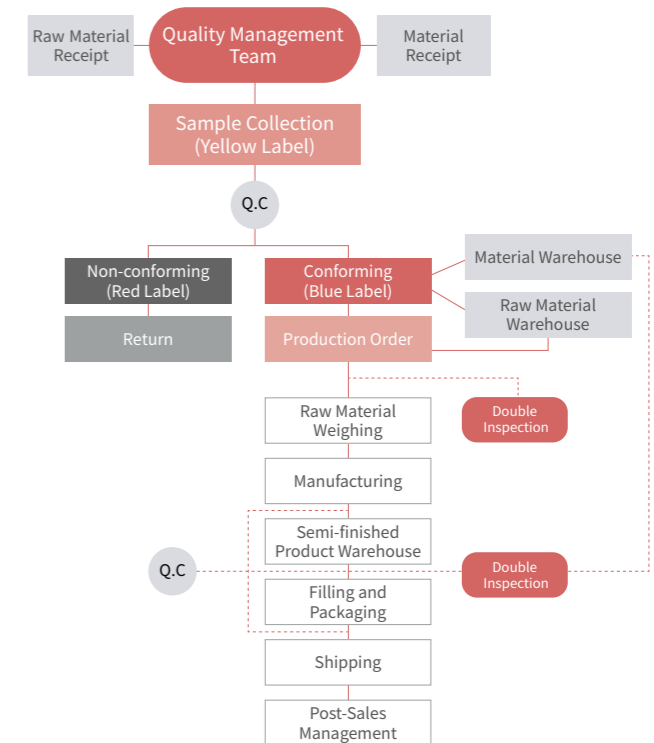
Raw Material Receipt

Quality Management Team

Material Receipt

Sample Collection (Yellow Label)

Q.C

Non-conforming (Red Label)

Return

Conforming (Blue Label)

Material Warehouse

Raw Material Warehouse

Production Order

Raw Material Weighing

Double Inspection

Manufacturing

Semi-finished Product Warehouse

Q.C

Double Inspection

Filling and Packaging

Shipping

Post-Sales Management